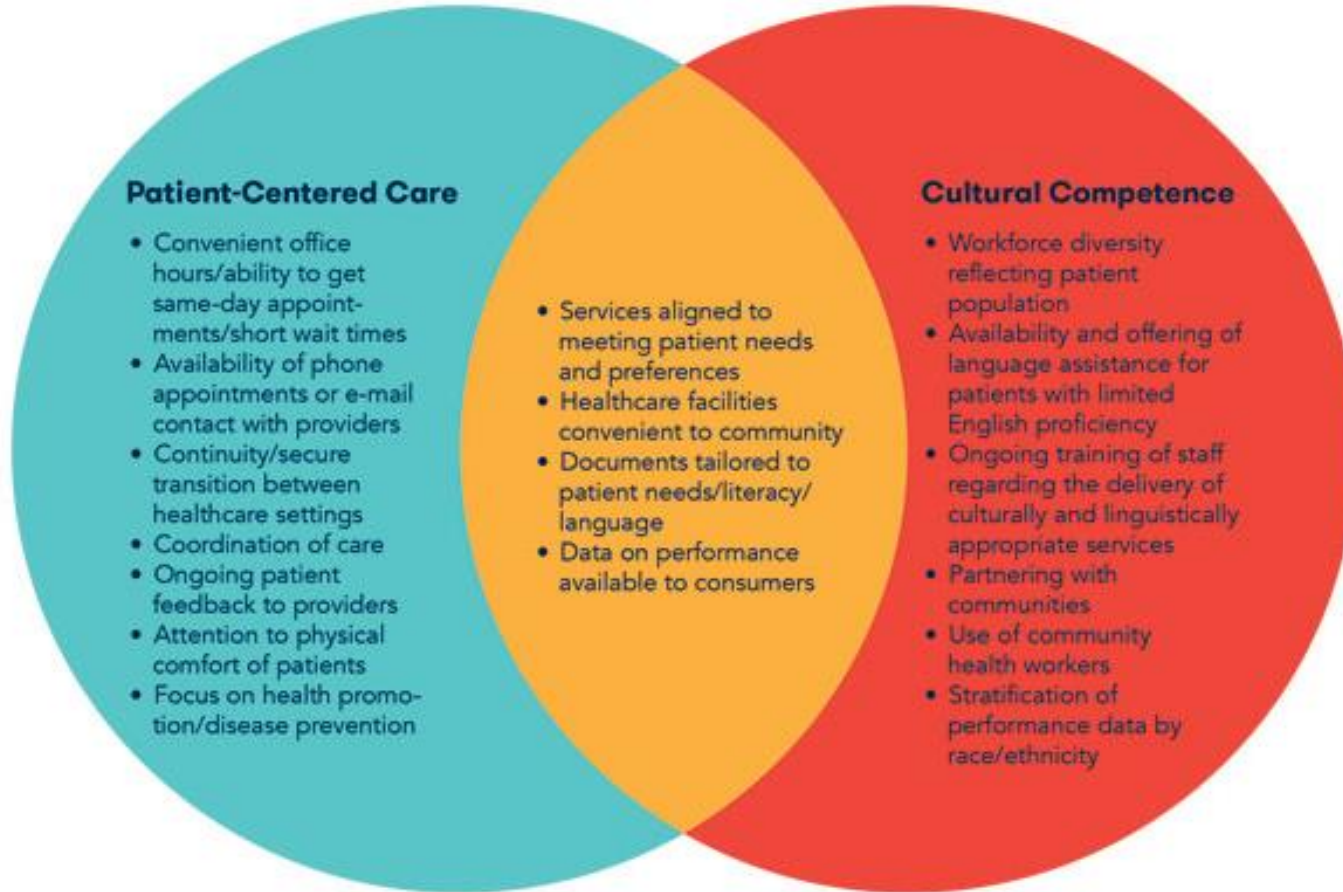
Patient-Centered Care

- Convenient office hours/ability to get same-day appointments/short wait times
- Availability of phone appointments or e-mail contact with providers
- Continuity/secure transition between healthcare settings
- Coordination of care
- Ongoing patient feedback to providers
- Attention to physical comfort of patients
- Focus on health promotion/disease prevention

- Services aligned to meeting patient needs and preferences
- Healthcare facilities convenient to community
- Documents tailored to patient needs/literacy/language
- Data on performance available to consumers

Cultural Competence

- Workforce diversity reflecting patient population
- Availability and offering of language assistance for patients with limited English proficiency
- Ongoing training of staff regarding the delivery of culturally and linguistically appropriate services
- Partnering with communities
- Use of community health workers
- Stratification of performance data by race/ethnicity